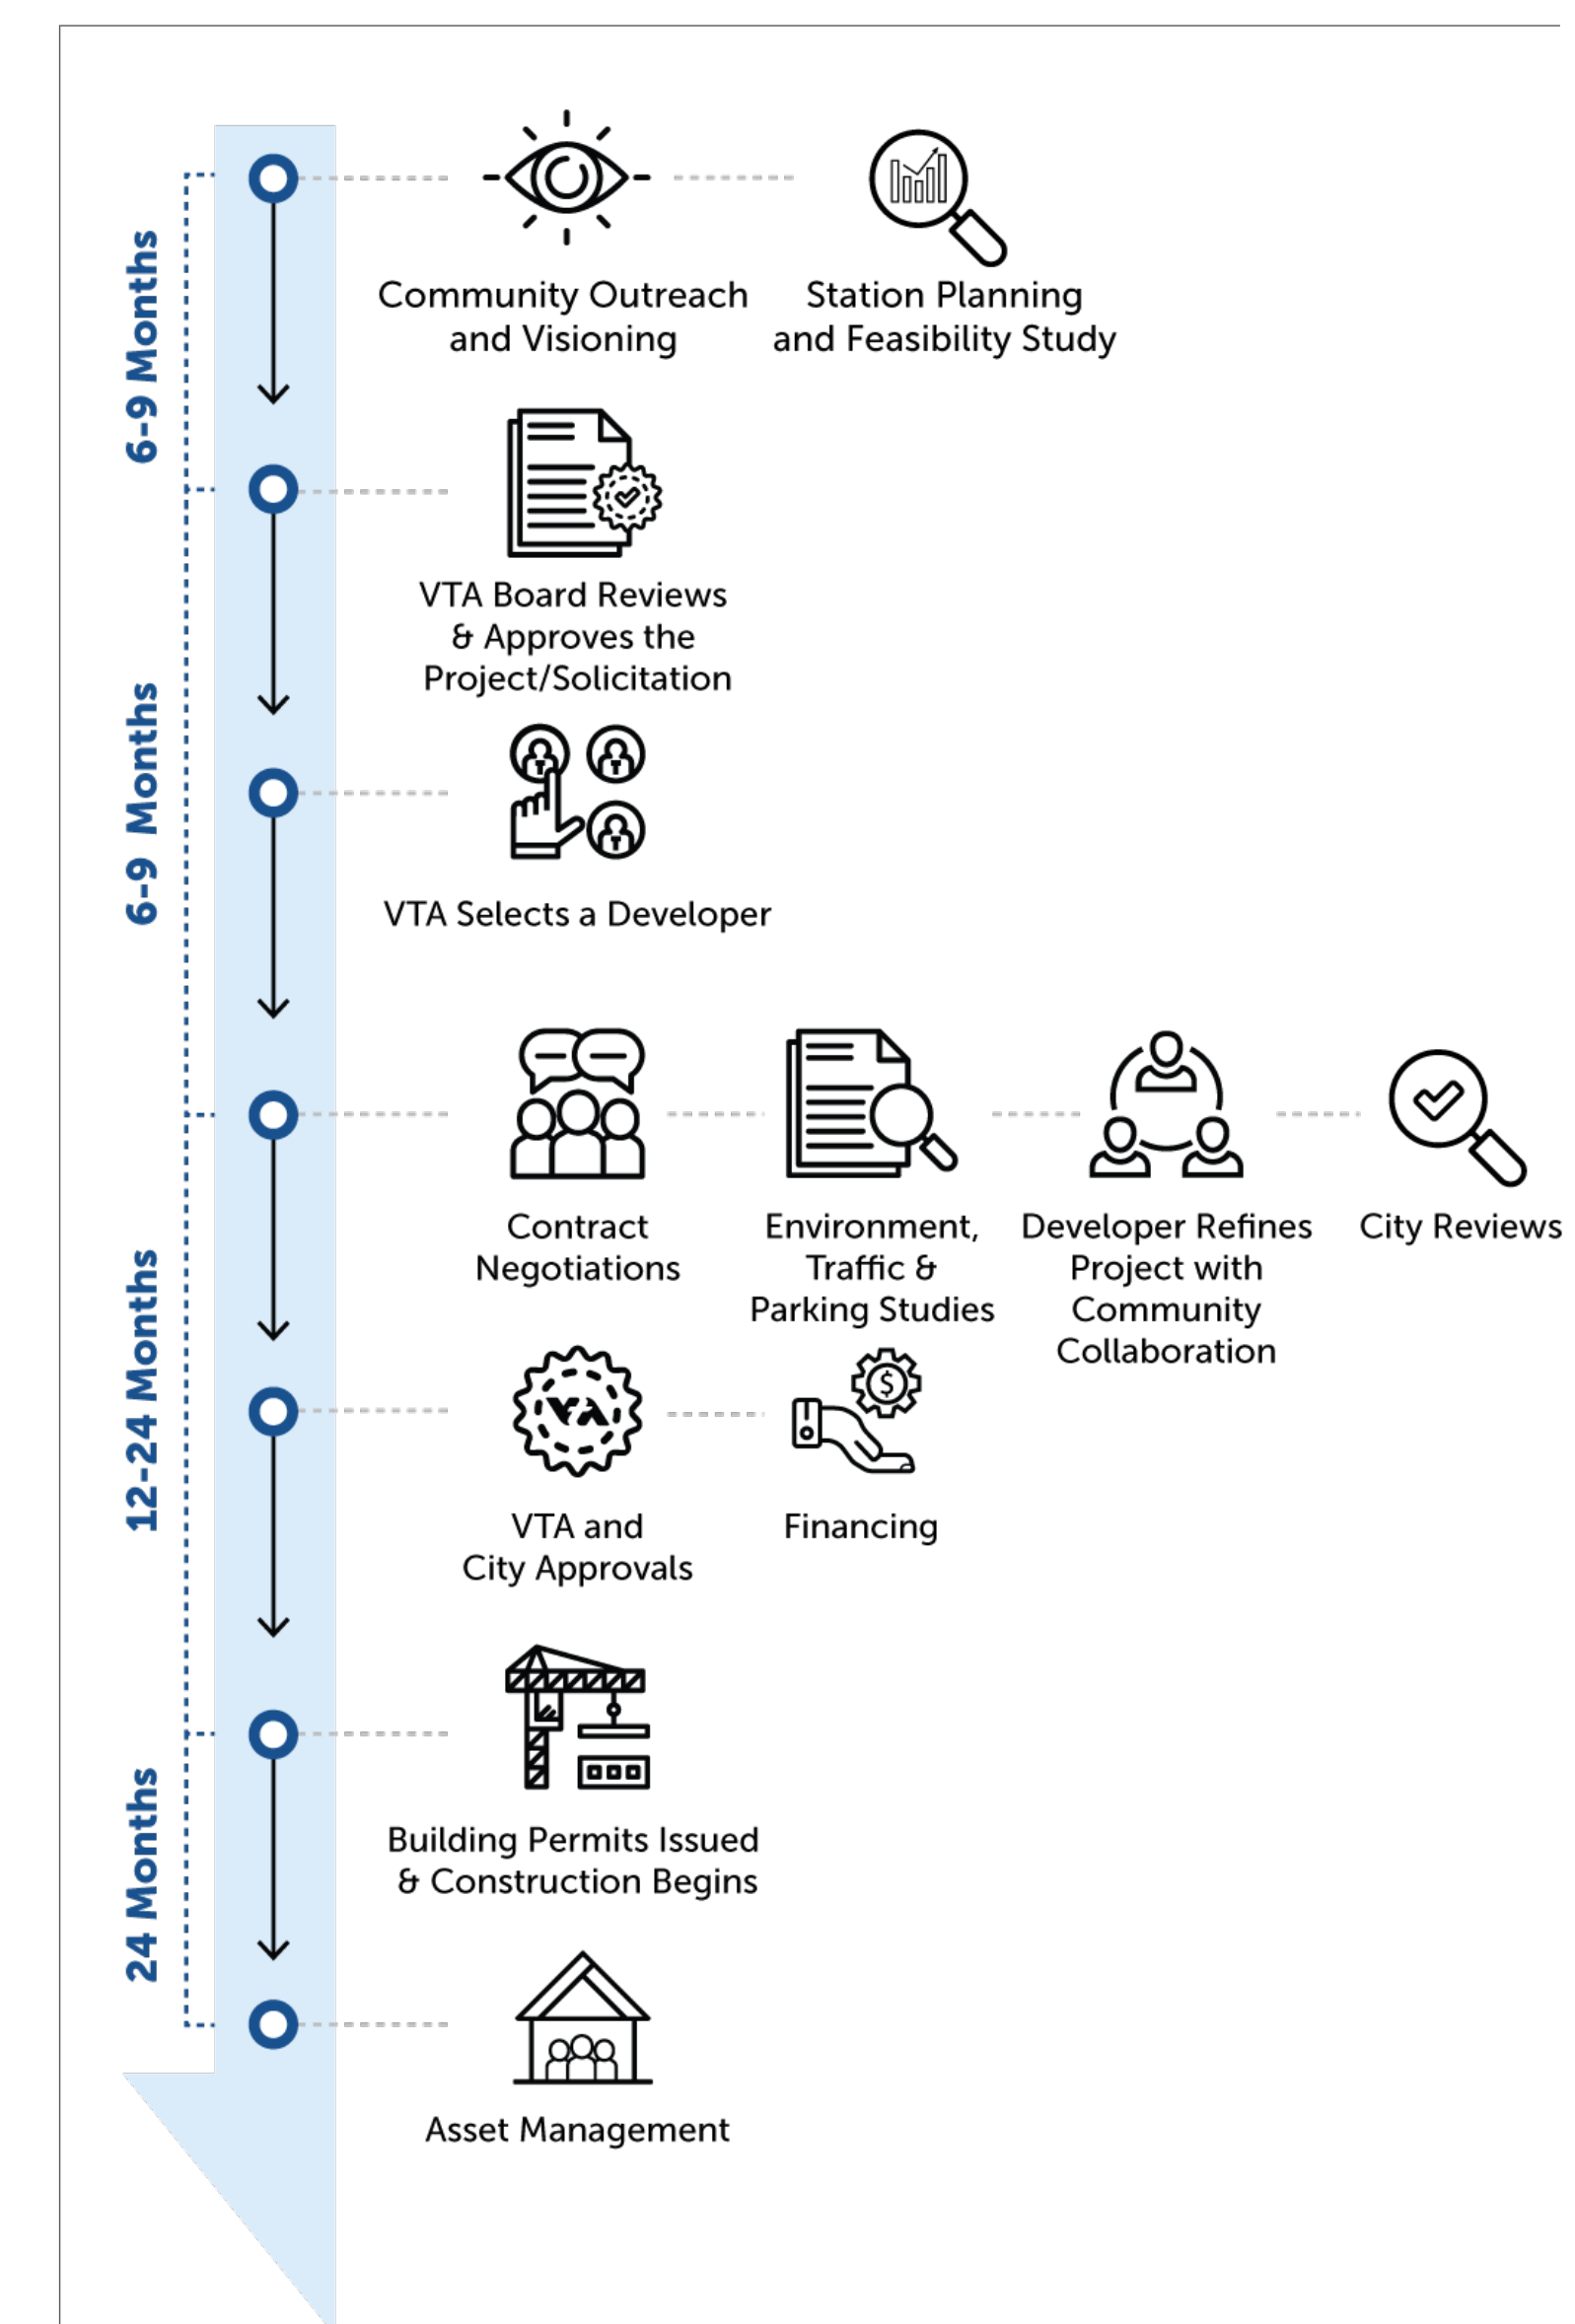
6-9 Months

Community Outreach and Visioning

Station Planning and Feasibility Study

VTA Board Reviews & Approves the Project/Solicitation

6-9 Months

VTA Selects a Developer

12-24 Months

Contract Negotiations

Environment, Traffic & Parking Studies

Developer Refines Project with Community Collaboration

City Reviews

VTA

VTA and City Approvals

Financing

24 Months

Building Permits Issued & Construction Begins

Asset Management